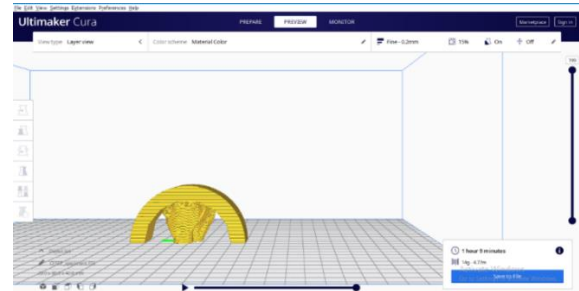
File Edit View Settings Extensions Preferences Help

Ultimaker Cura

PREPARE PREVIEW MONITOR

Marketplace Sign in

View type Layer view

Color scheme Material Color

Fine - 0.2mm 15% On Off

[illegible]

1 hour 9 minutes

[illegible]

Save to File